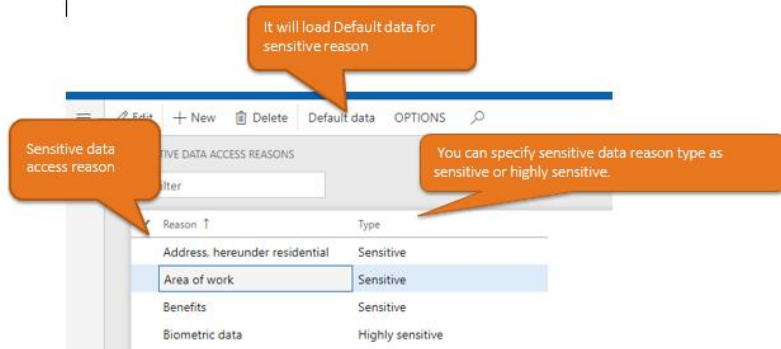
It will load Default data for sensitive reason

Edit + New Delete Default data OPTIONS

Sensitive data access reason

TIVE DATA ACCESS REASONS

lter

You can specify sensitive data reason type as sensitive or highly sensitive.

| Reason ↑ | Type |
|---|---|
| Address, hereunder residential | Sensitive |
| Area of work | Sensitive |
| Benefits | Sensitive |
| Biometric data | Highly sensitive |